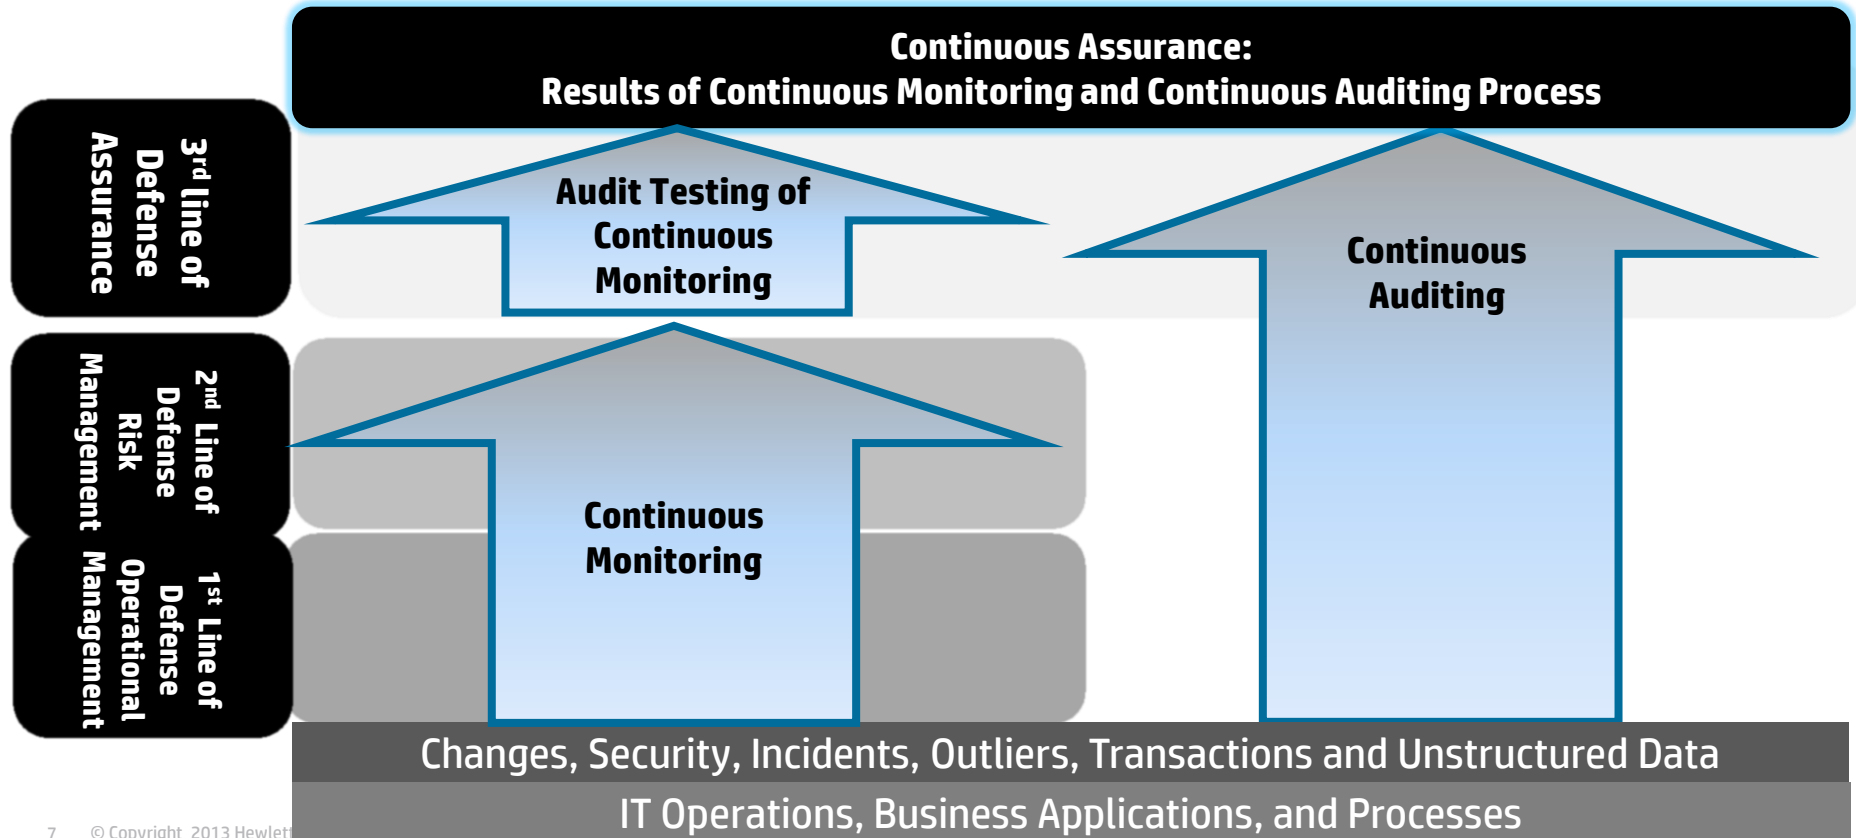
Continuous Assurance:
Results of Continuous Monitoring and Continuous Auditing Process

3rd line of Defense Assurance

2nd Line of Defense Risk Management

1st Line of Defense Operational Management

Audit Testing of Continuous Monitoring

Continuous Auditing

Continuous Monitoring

Changes, Security, Incidents, Outliers, Transactions and Unstructured Data

IT Operations, Business Applications, and Processes

7 © Copyright 2013 Hewlett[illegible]